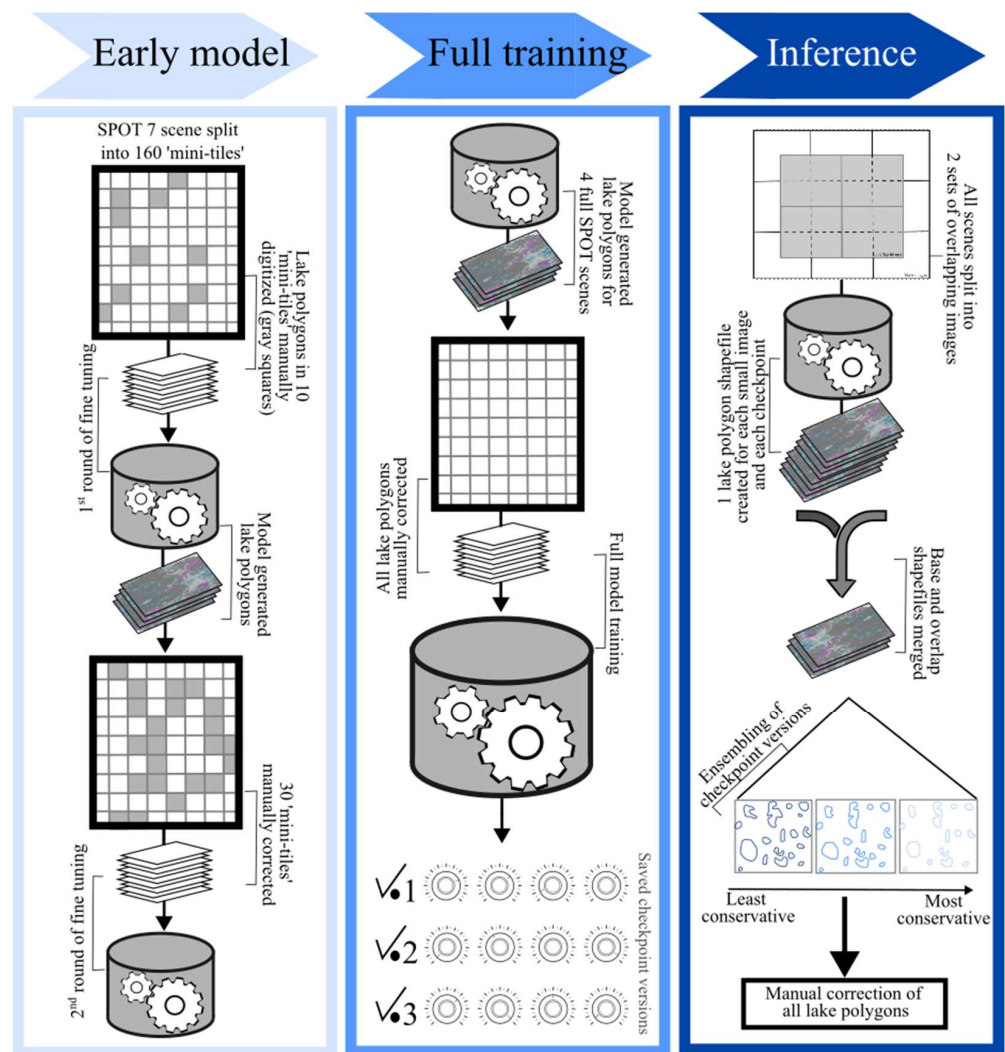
Early model

Full training

Inference

SPOT 7 scene split into 160 'mini-tiles'

Lake polygons in 10 'mini-tiles' manually digitized (gray squares)

1$^{st}$ round of fine tuning

Model generated lake polygons

30 'mini-tiles' manually corrected

2$^{nd}$ round of fine tuning

Model generated lake polygons for 4 full SPOT scenes

All lake polygons manually corrected

Full model training

Saved checkpoint versions

$\sqrt{\cdot}1$

$\sqrt{\cdot}2$

$\sqrt{\cdot}3$

All scenes split into 2 sets of overlapping images

1 lake polygon shapefile created for each small image and each checkpoint

Base and overlap shapefiles merged

Ensembling of checkpoint versions

Least conservative

Most conservative

Manual correction of all lake polygons